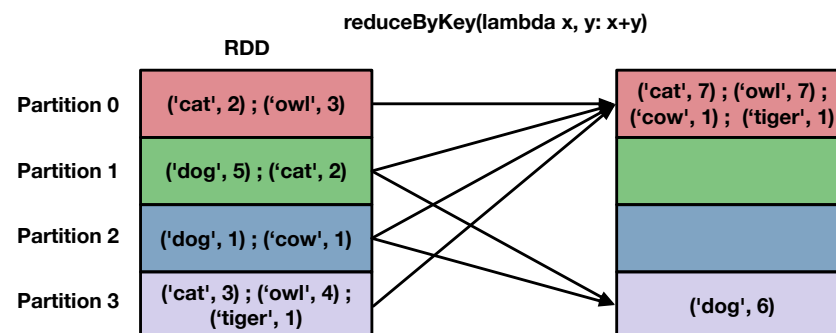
reduceByKey(lambda x, y: x+y)

RDD

Partition 0
('cat', 2) ; ('owl', 3)

Partition 1
('dog', 5) ; ('cat', 2)

Partition 2
('dog', 1) ; ('cow', 1)

Partition 3
('cat', 3) ; ('owl', 4) ; ('tiger', 1)

('cat', 7) ; ('owl', 7) ; ('cow', 1) ; ('tiger', 1)

('dog', 6)